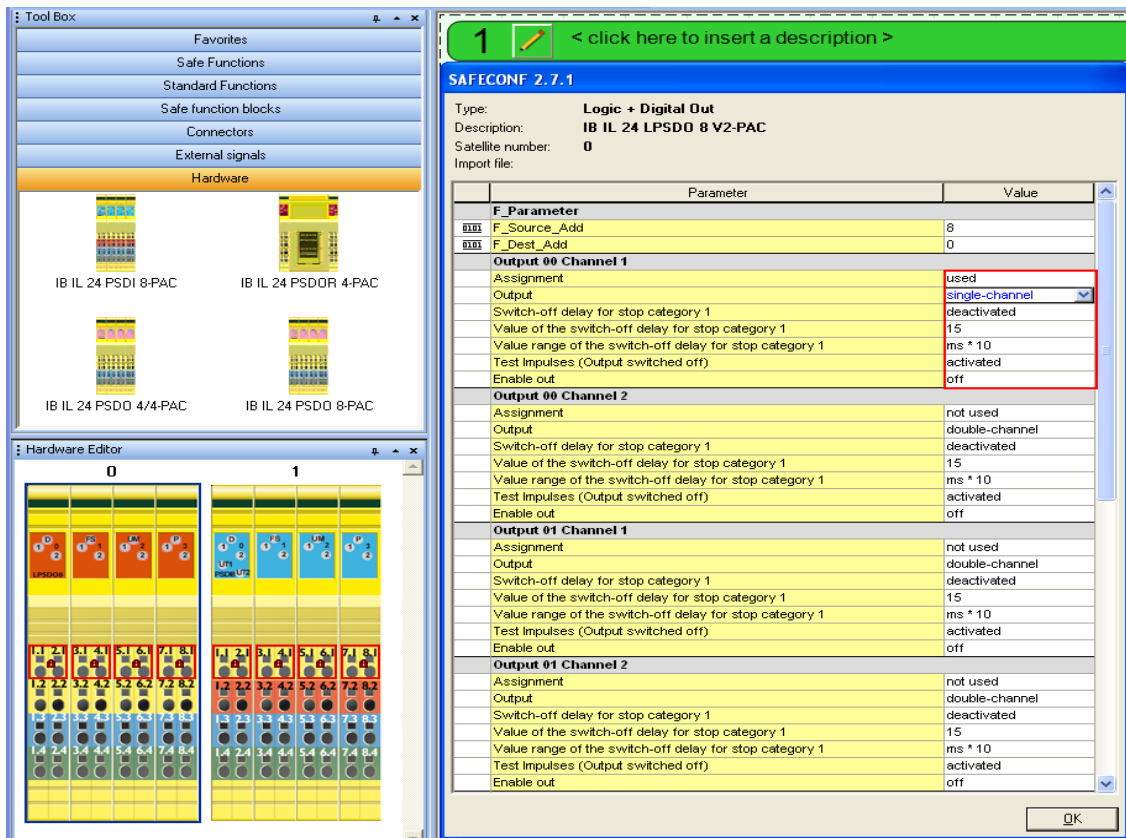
Tool Box

Favorites
Safe Functions
Standard Functions
Safe function blocks
Connectors
External signals
Hardware

IB IL 24 PSDI 8-PAC
IB IL 24 PSDOR 4-PAC
IB IL 24 PSDO 4/4-PAC
IB IL 24 PSDO 8-PAC

Hardware Editor

0
1

LPSDO8
UT1 PSDI8 UT2

1.1 2.1 3.1 4.1 5.1 6.1 7.1 8.1
1.2 2.2 3.2 4.2 5.2 6.2 7.2 8.2
1.3 2.3 3.3 4.3 5.3 6.3 7.3 8.3
1.4 2.4 3.4 4.4 5.4 6.4 7.4 8.4

1.1 2.1 3.1 4.1 5.1 6.1 7.1 8.1
1.2 2.2 3.2 4.2 5.2 6.2 7.2 8.2
1.3 2.3 3.3 4.3 5.3 6.3 7.3 8.3
1.4 2.4 3.4 4.4 5.4 6.4 7.4 8.4

1 < click here to insert a description >

SAFECONF 2.7.1

Type: Logic + Digital Out
Description: IB IL 24 LPSDO 8 V2-PAC
Satellite number: 0
Import file:

| | Parameter | Value |
|---|---|---|
| | F_Parameter | |
| 0101 | F_Source_Add | 8 |
| 0101 | F_Dest_Add | 0 |
| | Output 00 Channel 1 | |
| | Assignment | used |
| | Output | single-channel |
| | Switch-off delay for stop category 1 | deactivated |
| | Value of the switch-off delay for stop category 1 | 15 |
| | Value range of the switch-off delay for stop category 1 | ms * 10 |
| | Test Impulses (Output switched off) | activated |
| | Enable out | off |
| | Output 00 Channel 2 | |
| | Assignment | not used |
| | Output | double-channel |
| | Switch-off delay for stop category 1 | deactivated |
| | Value of the switch-off delay for stop category 1 | 15 |
| | Value range of the switch-off delay for stop category 1 | ms * 10 |
| | Test Impulses (Output switched off) | activated |
| | Enable out | off |
| | Output 01 Channel 1 | |
| | Assignment | not used |
| | Output | double-channel |
| | Switch-off delay for stop category 1 | deactivated |
| | Value of the switch-off delay for stop category 1 | 15 |
| | Value range of the switch-off delay for stop category 1 | ms * 10 |
| | Test Impulses (Output switched off) | activated |
| | Enable out | off |
| | Output 01 Channel 2 | |
| | Assignment | not used |
| | Output | double-channel |
| | Switch-off delay for stop category 1 | deactivated |
| | Value of the switch-off delay for stop category 1 | 15 |
| | Value range of the switch-off delay for stop category 1 | ms * 10 |
| | Test Impulses (Output switched off) | activated |
| | Enable out | off |

OK